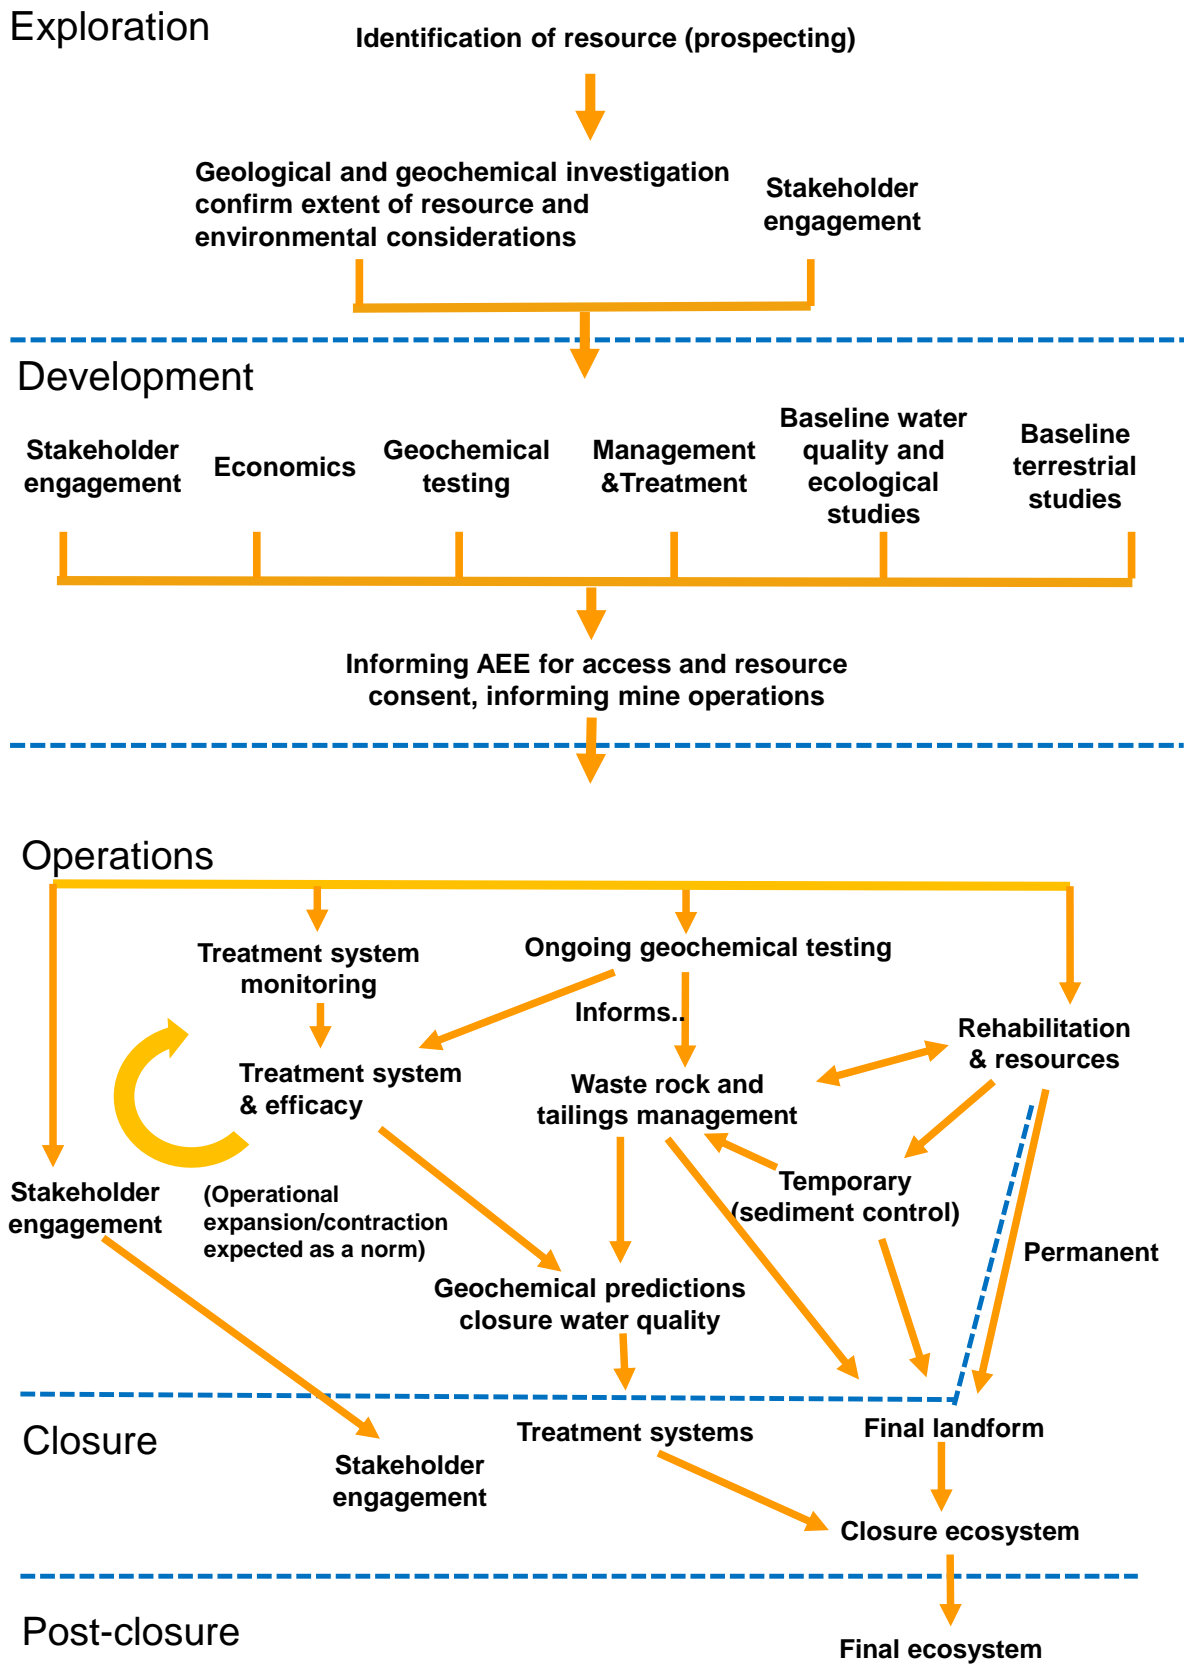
Exploration

Identification of resource (prospecting)

Geological and geochemical investigation confirm extent of resource and environmental considerations

Stakeholder engagement

Development

Stakeholder engagement

Economics

Geochemical testing

Management &Treatment

Baseline water quality and ecological studies

Baseline terrestrial studies

Informing AEE for access and resource consent, informing mine operations

Operations

Treatment system monitoring

Ongoing geochemical testing

Informs..

Treatment system & efficacy

Waste rock and tailings management

Rehabilitation & resources

Stakeholder engagement

(Operational expansion/contraction expected as a norm)

Temporary (sediment control)

Permanent

Geochemical predictions closure water quality

Closure

Treatment systems

Final landform

Stakeholder engagement

Closure ecosystem

Post-closure

Final ecosystem